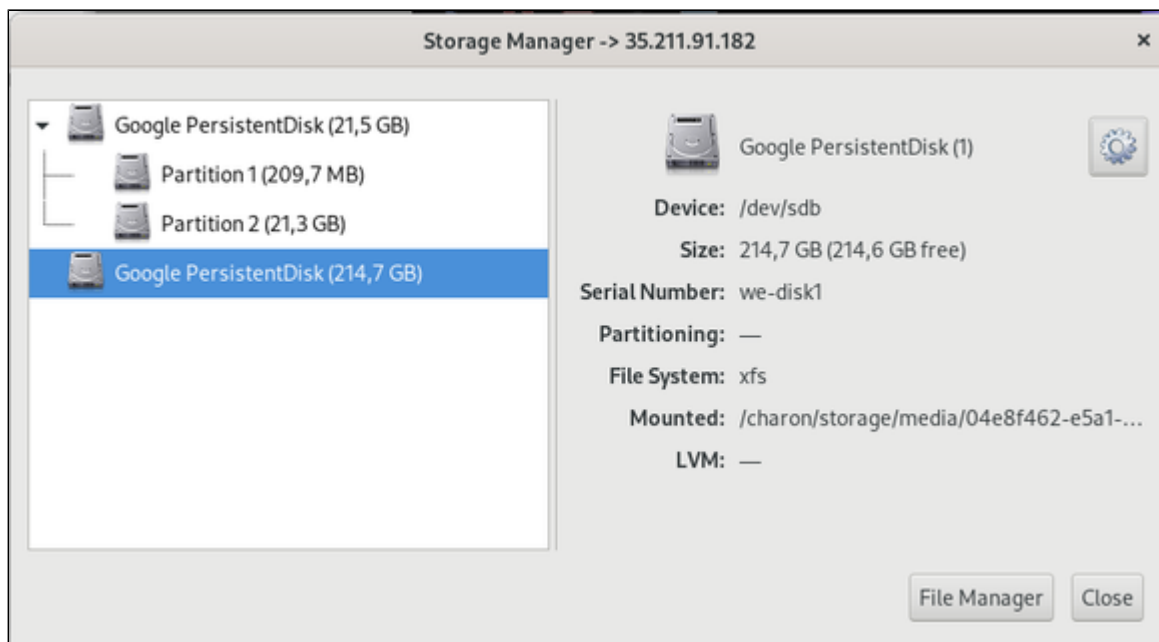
Storage Manager -> 35.211.91.182

×

Google PersistentDisk (21,5 GB)

Partition 1 (209,7 MB)

Partition 2 (21,3 GB)

Google PersistentDisk (214,7 GB)

Google PersistentDisk (1)

Device: /dev/sdb

Size: 214,7 GB (214,6 GB free)

Serial Number: we-disk1

Partitioning: —

File System: xfs

Mounted: /charon/storage/media/04e8f462-e5a1-...

LVM: —

File Manager

Close